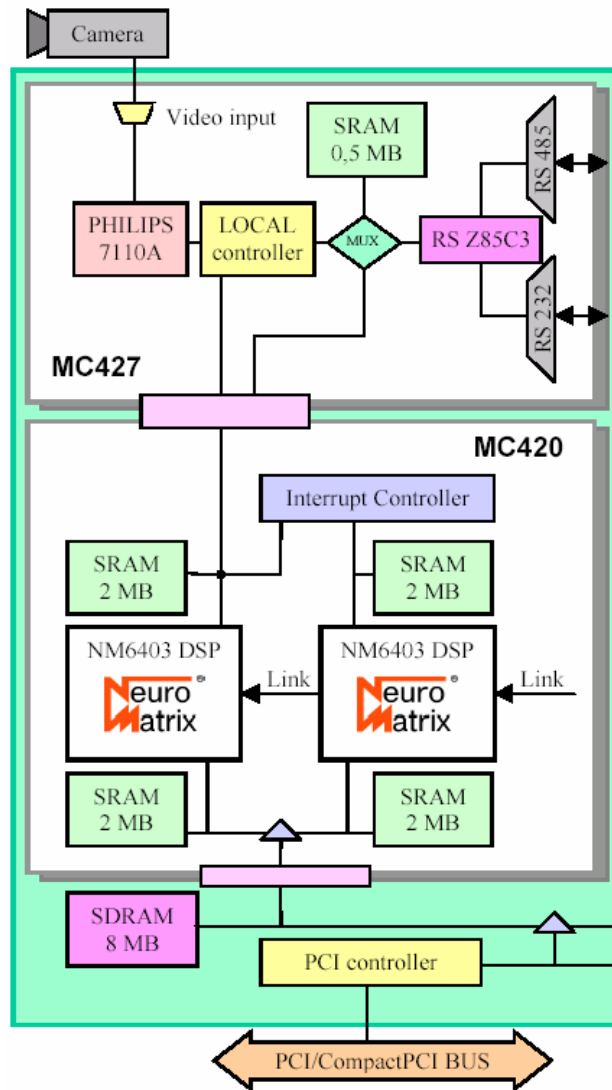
Camera

Video input

SRAM
0,5 MB

RS 485

PHILIPS
7110A

LOCAL
controller

MUX

RS Z85C3

RS 232

MC427

MC420

Interrupt Controller

SRAM
2 MB

SRAM
2 MB

NM6403 DSP

Neuro Matrix ®

Link

NM6403 DSP

Neuro Matrix ®

Link

SRAM
2 MB

SRAM
2 MB

SDRAM
8 MB

PCI controller

PCI/CompactPCI BUS